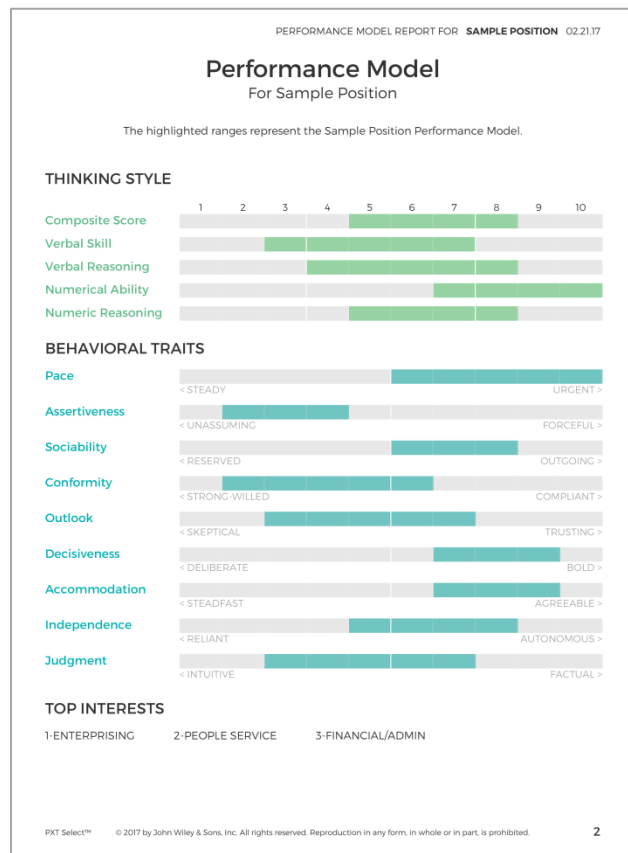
PERFORMANCE MODEL REPORT FOR **SAMPLE POSITION** 02.21.17

# Performance Model
For Sample Position

The highlighted ranges represent the Sample Position Performance Model.

THINKING STYLE

1 2 3 4 5 6 7 8 9 10

Composite Score
Verbal Skill
Verbal Reasoning
Numerical Ability
Numeric Reasoning

BEHAVIORAL TRAITS

Pace
< STEADY URGENT >

Assertiveness
< UNASSUMING FORCEFUL >

Sociability
< RESERVED OUTGOING >

Conformity
< STRONG-WILLED COMPLIANT >

Outlook
< SKEPTICAL TRUSTING >

Decisiveness
< DELIBERATE BOLD >

Accommodation
< STEADFAST AGREEABLE >

Independence
< RELIANT AUTONOMOUS >

Judgment
< INTUITIVE FACTUAL >

TOP INTERESTS

1-ENTERPRISING 2-PEOPLE SERVICE 3-FINANCIAL/ADMIN

PXT Select™ © 2017 by John Wiley & Sons, Inc. All rights reserved. Reproduction in any form, in whole or in part, is prohibited. 2